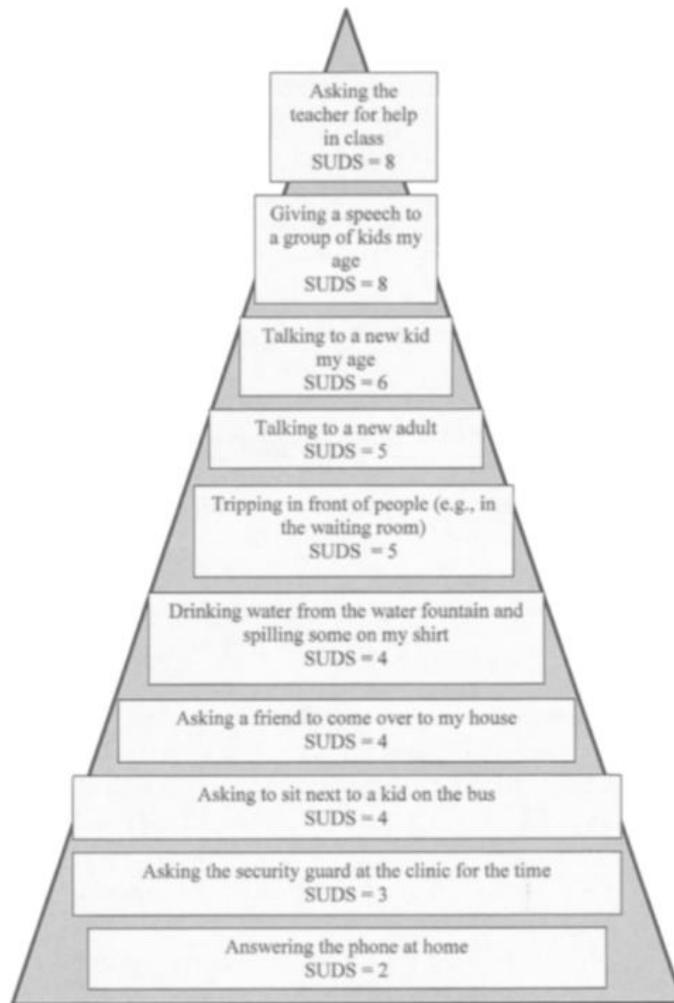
Asking the teacher for help in class
SUDS = 8

Giving a speech to a group of kids my age
SUDS = 8

Talking to a new kid my age
SUDS = 6

Talking to a new adult
SUDS = 5

Tripping in front of people (e.g., in the waiting room)
SUDS = 5

Drinking water from the water fountain and spilling some on my shirt
SUDS = 4

Asking a friend to come over to my house
SUDS = 4

Asking to sit next to a kid on the bus
SUDS = 4

Asking the security guard at the clinic for the time
SUDS = 3

Answering the phone at home
SUDS = 2